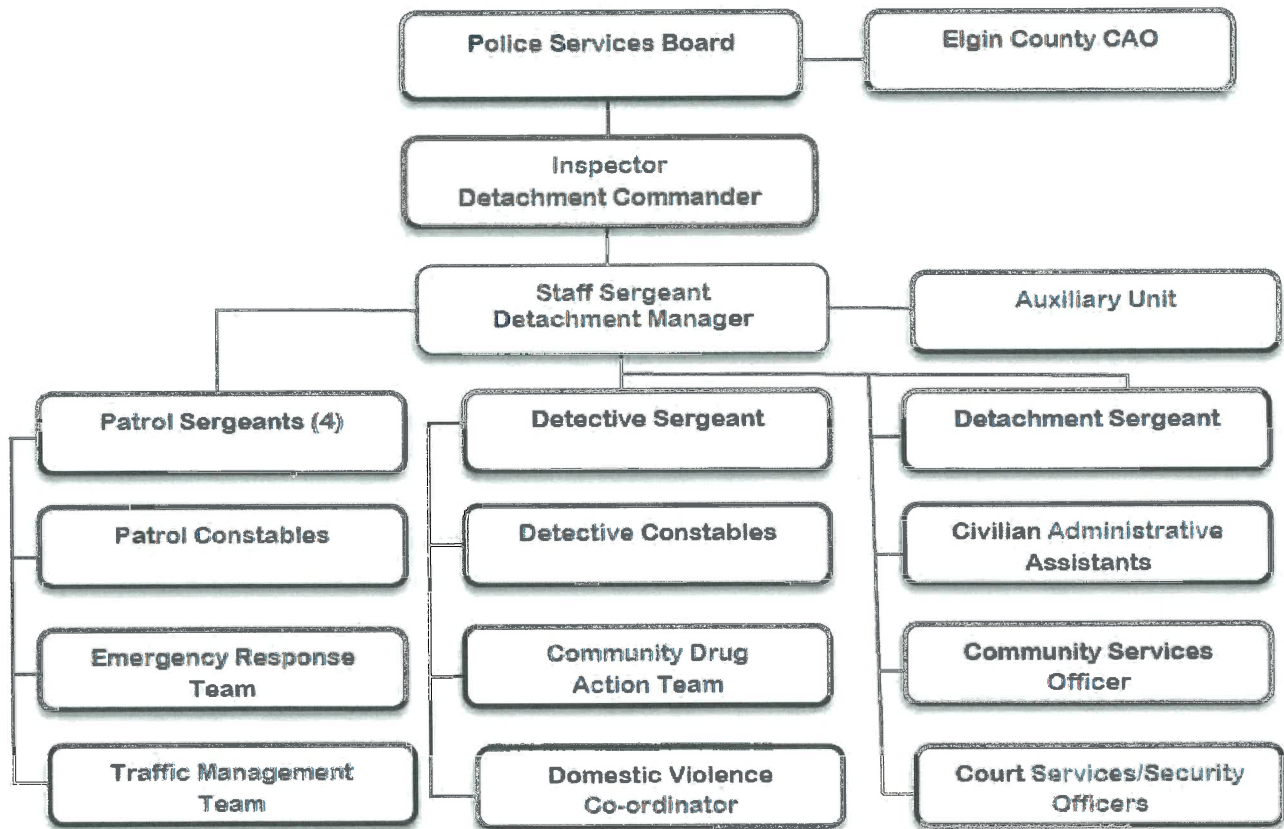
Police Services Board

Elgin County CAO

Inspector
Detachment Commander

Staff Sergeant
Detachment Manager

Auxiliary Unit

Patrol Sergeants (4)

Patrol Constables

Emergency Response Team

Traffic Management Team

Detective Sergeant

Detective Constables

Community Drug Action Team

Domestic Violence Co-ordinator

Detachment Sergeant

Civilian Administrative Assistants

Community Services Officer

Court Services/Security Officers